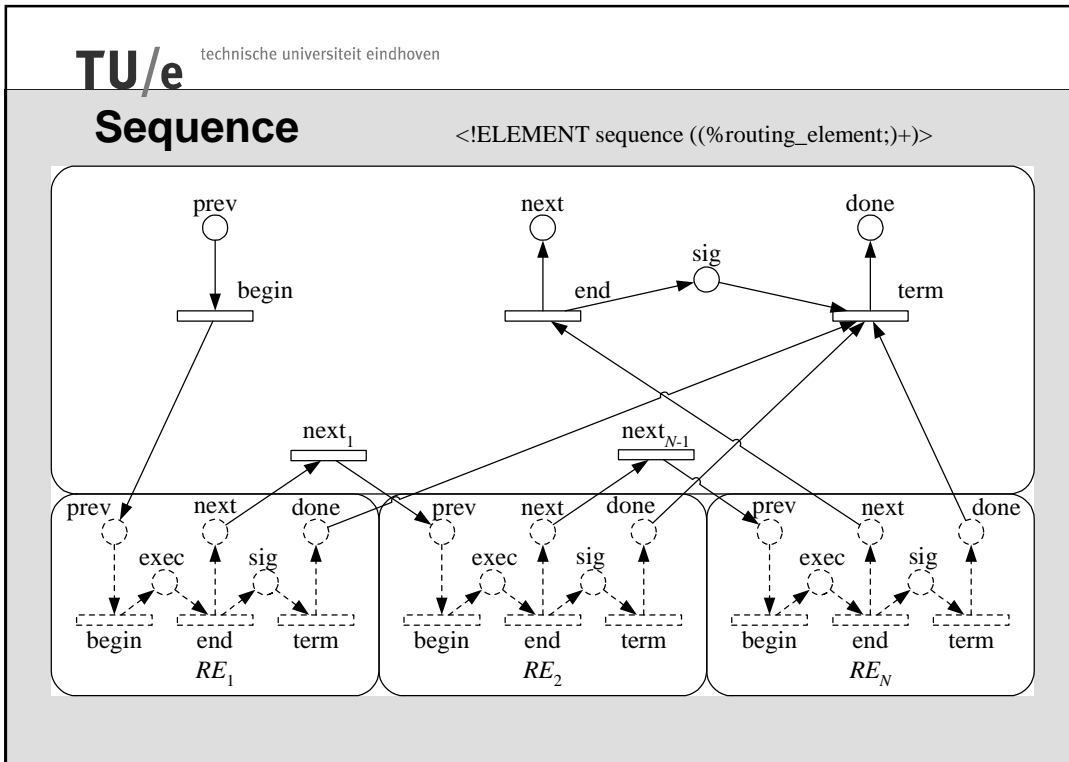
TU/e technische universiteit eindhoven

Sequence

<!ELEMENT sequence ((%routing_element;)+)>

prev
begin
next
end
sig
done
term
$next_1$
$next_{N-1}$

prev
next
done
exec
sig
begin
end
term
$RE_1$

prev
next
done
exec
sig
begin
end
term
$RE_2$

prev
next
done
exec
sig
begin
end
term
$RE_N$